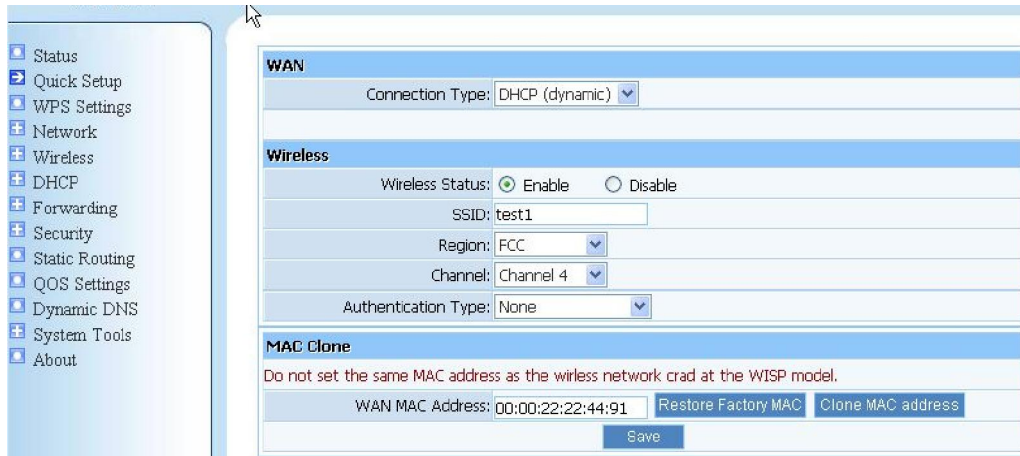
Status
Quick Setup
WPS Settings
Network
Wireless
DHCP
Forwarding
Security
Static Routing
QOS Settings
Dynamic DNS
System Tools
About

WAN

Connection Type: DHCP (dynamic)

Wireless

Wireless Status: Enable Disable

SSID: test1

Region: FCC

Channel: Channel 4

Authentication Type: None

MAC Clone

Do not set the same MAC address as the wirless network crad at the WISP model.

WAN MAC Address: 00:00:22:22:44:91 Restore Factory MAC Clone MAC address

Save